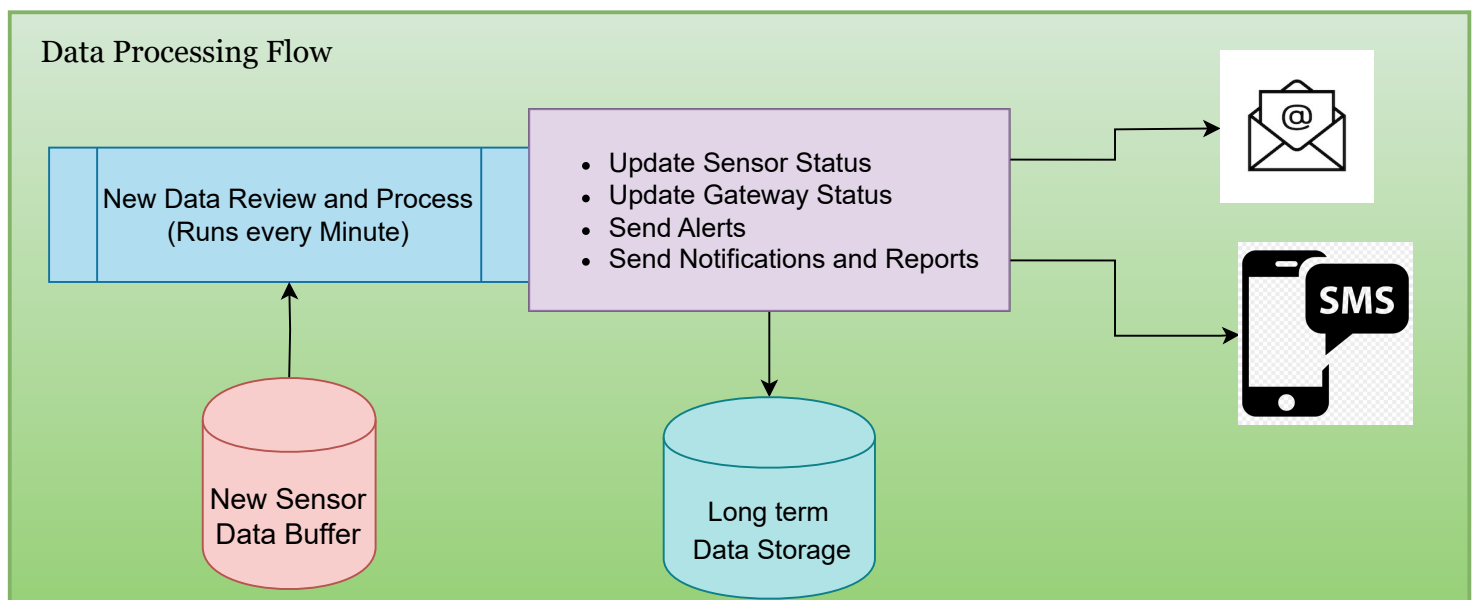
Data Processing Flow

New Data Review and Process
(Runs every Minute)

- Update Sensor Status
- Update Gateway Status
- Send Alerts
- Send Notifications and Reports

@

SMS

New Sensor Data Buffer

Long term Data Storage